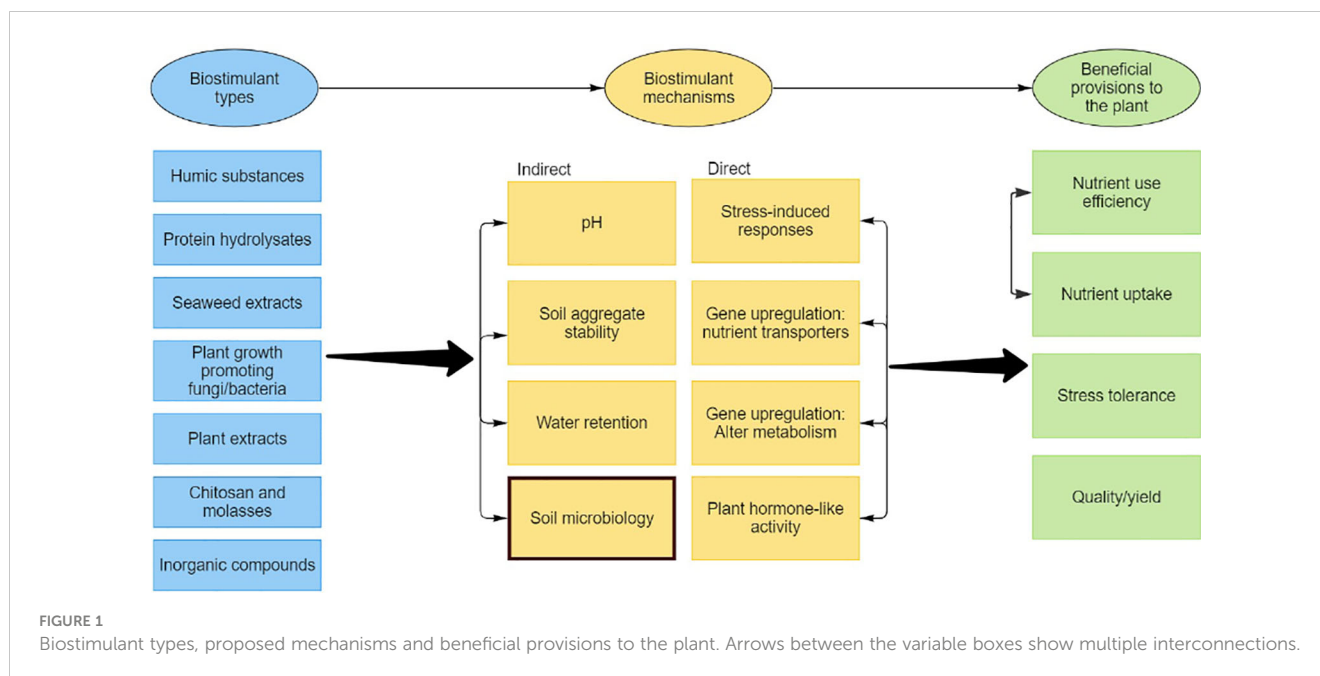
Biostimulant types

Biostimulant mechanisms

Beneficial provisions to the plant

Humic substances

Protein hydrolysates

Seaweed extracts

Plant growth promoting fungi/bacteria

Plant extracts

Chitosan and molasses

Inorganic compounds

Indirect

pH

Soil aggregate stability

Water retention

Soil microbiology

Direct

Stress-induced responses

Gene upregulation: nutrient transporters

Gene upregulation: Alter metabolism

Plant hormone-like activity

Nutrient use efficiency

Nutrient uptake

Stress tolerance

Quality/yield

FIGURE 1
Biostimulant types, proposed mechanisms and beneficial provisions to the plant. Arrows between the variable boxes show multiple interconnections.